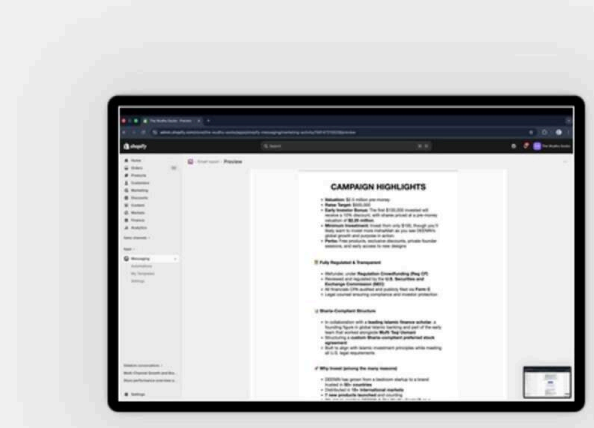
shopify

Email done · Preview

CAMPAIGN HIGHLIGHTS

Fully Regulated & Transparent

Sharia-Compliant Structure

Why Invest (among the many reasons)

Home
Orders
Products
Customers
Marketing
Discounts
Content
Markets
Finance
Analytics

Messaging

Settings